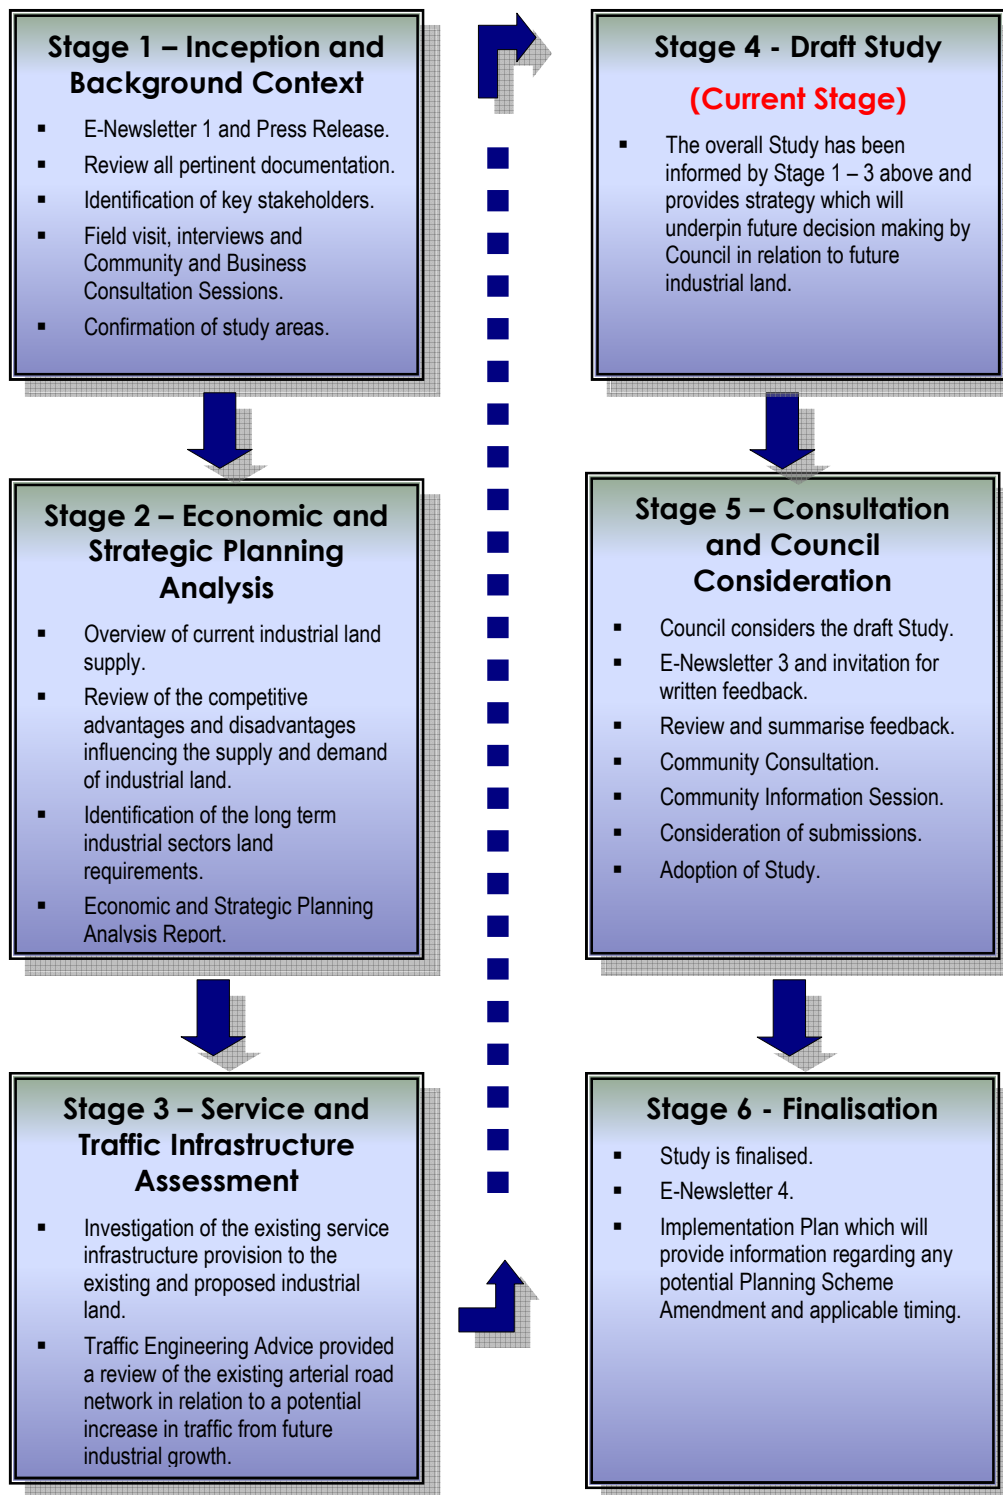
Stage 1 – Inception and Background Context

- E-Newsletter 1 and Press Release.
- Review all pertinent documentation.
- Identification of key stakeholders.
- Field visit, interviews and Community and Business Consultation Sessions.
- Confirmation of study areas.

Stage 2 – Economic and Strategic Planning Analysis

- Overview of current industrial land supply.
- Review of the competitive advantages and disadvantages influencing the supply and demand of industrial land.
- Identification of the long term industrial sectors land requirements.
- Economic and Strategic Planning Analysis Report.

Stage 3 – Service and Traffic Infrastructure Assessment

- Investigation of the existing service infrastructure provision to the existing and proposed industrial land.
- Traffic Engineering Advice provided a review of the existing arterial road network in relation to a potential increase in traffic from future industrial growth.

Stage 4 - Draft Study

(Current Stage)

- The overall Study has been informed by Stage 1 – 3 above and provides strategy which will underpin future decision making by Council in relation to future industrial land.

Stage 5 – Consultation and Council Consideration

- Council considers the draft Study.
- E-Newsletter 3 and invitation for written feedback.
- Review and summarise feedback.
- Community Consultation.
- Community Information Session.
- Consideration of submissions.
- Adoption of Study.

Stage 6 - Finalisation

- Study is finalised.
- E-Newsletter 4.
- Implementation Plan which will provide information regarding any potential Planning Scheme Amendment and applicable timing.